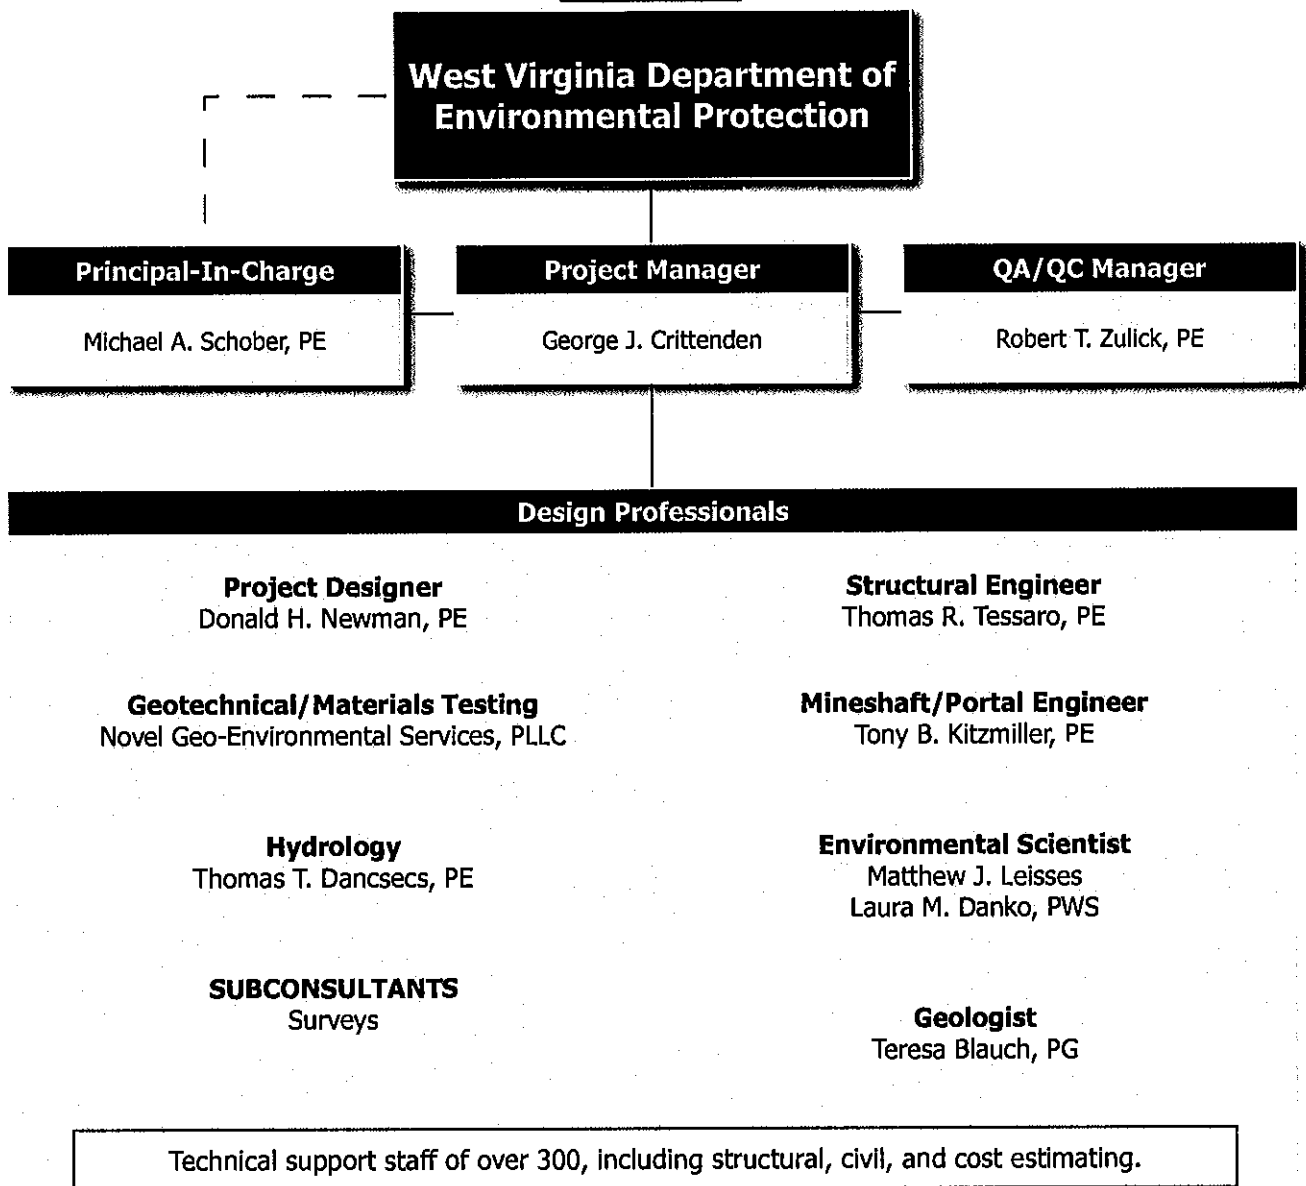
West Virginia Department of Environmental Protection

Principal-In-Charge
Michael A. Schober, PE

Project Manager
George J. Crittenden

QA/QC Manager
Robert T. Zulick, PE

Design Professionals

Project Designer
Donald H. Newman, PE

Structural Engineer
Thomas R. Tessaro, PE

Geotechnical/Materials Testing
Novel Geo-Environmental Services, PLLC

Mineshaft/Portal Engineer
Tony B. Kitzmiller, PE

Hydrology
Thomas T. Dancsecs, PE

Environmental Scientist
Matthew J. Leisses
Laura M. Danko, PWS

SUBCONSULTANTS
Surveys

Geologist
Teresa Blauch, PG

Technical support staff of over 300, including structural, civil, and cost estimating.